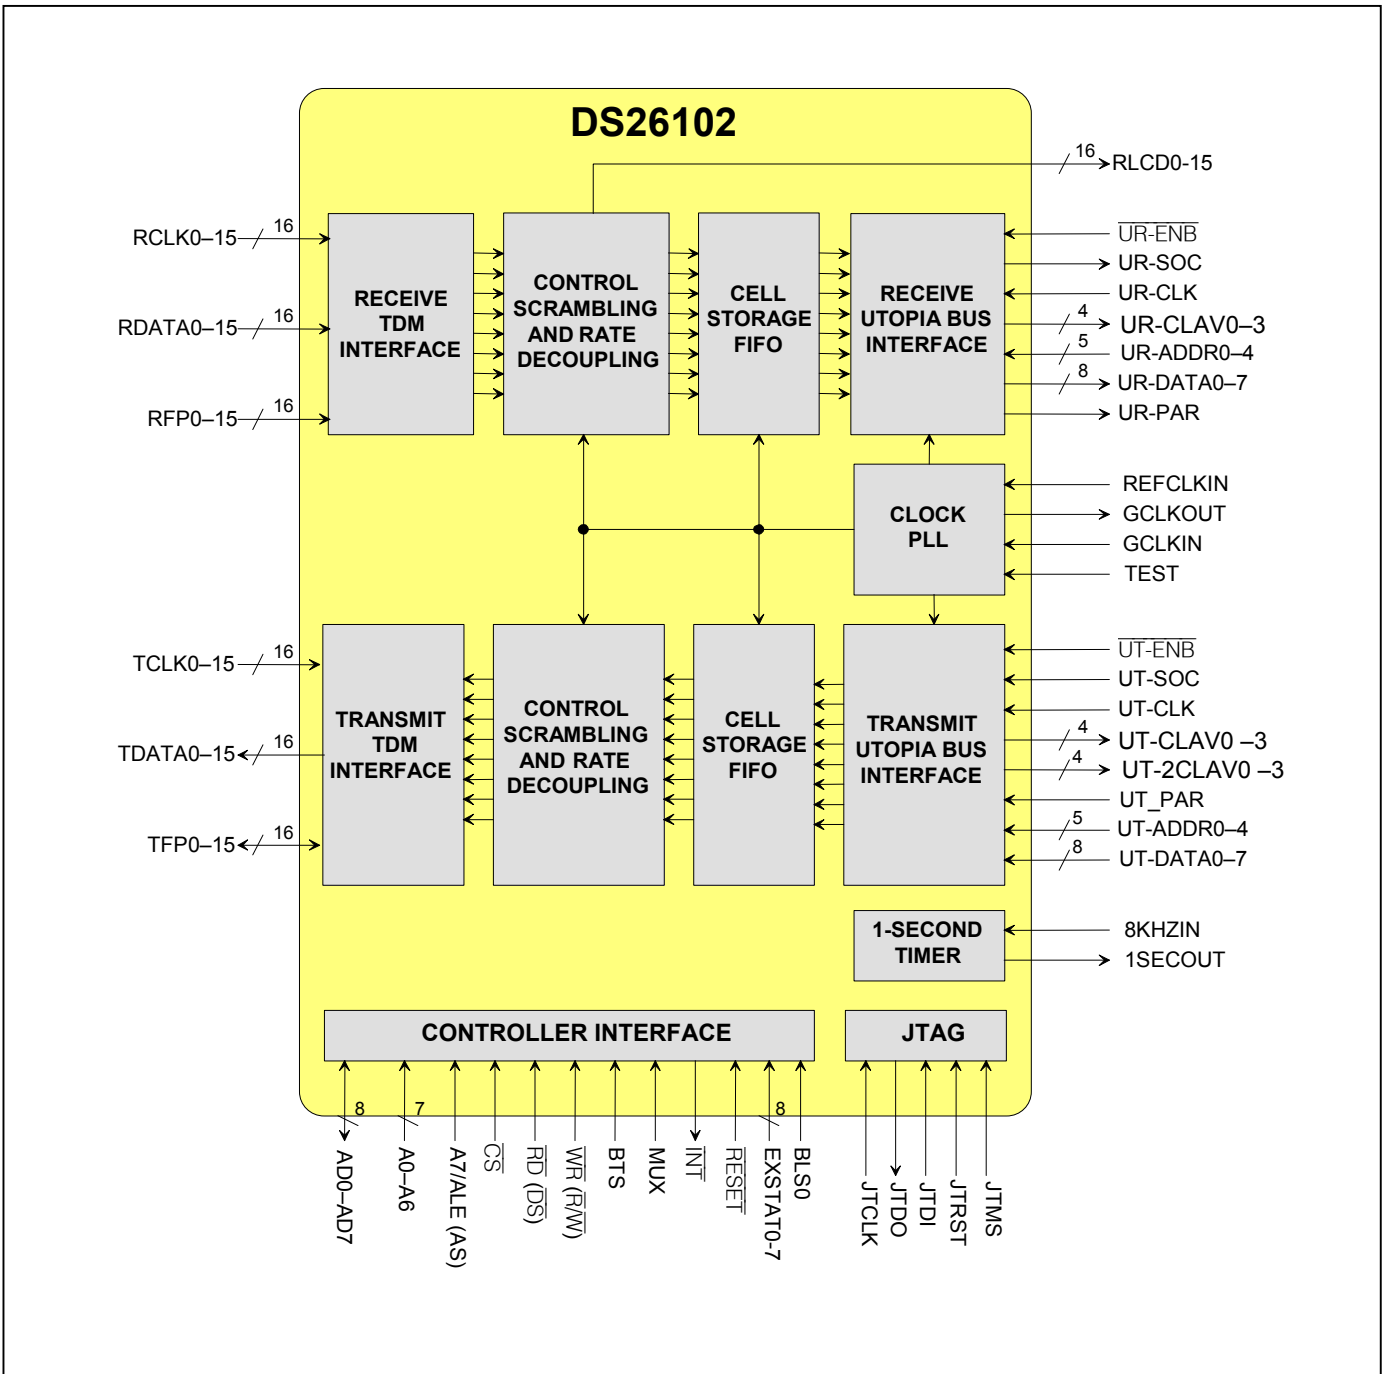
DS26102

16 RLCD0-15

RCLK0–15 16

RDATA0–15 16

RFP0–15 16

RECEIVE TDM INTERFACE

CONTROL SCRAMBLING AND RATE DECOUPLING

CELL STORAGE FIFO

RECEIVE UTOPIA BUS INTERFACE

$\overline{\text{UR-ENB}}$
UR-SOC
UR-CLK
4 UR-CLAV0–3
5 UR-ADDR0–4
8 UR-DATA0–7
UR-PAR

CLOCK PLL

REFCLKIN
GCLKOUT
GCLKIN
TEST

TCLK0–15 16

TDATA0–15 16

TFP0–15 16

TRANSMIT TDM INTERFACE

CONTROL SCRAMBLING AND RATE DECOUPLING

CELL STORAGE FIFO

TRANSMIT UTOPIA BUS INTERFACE

$\overline{\text{UT-ENB}}$
UT-SOC
UT-CLK
4 UT-CLAV0 –3
4 UT-2CLAV0 –3
UT_PAR
5 UT-ADDR0–4
8 UT-DATA0–7

1-SECOND TIMER

8KHZIN
1SECOUT

CONTROLLER INTERFACE

JTAG

8 AD0–AD7
7 A0–A6
A7/ALE (AS)
$\overline{\text{CS}}$
$\overline{\text{RD}}$ ($\overline{\text{DS}}$)
$\overline{\text{WR}}$ (R/$\overline{\text{W}}$)
BTS
MUX
$\overline{\text{INT}}$
$\overline{\text{RESET}}$
8 EXSTAT0-7
BLS0

JTCLK
JTDO
JTDI
JTRST
JTMS